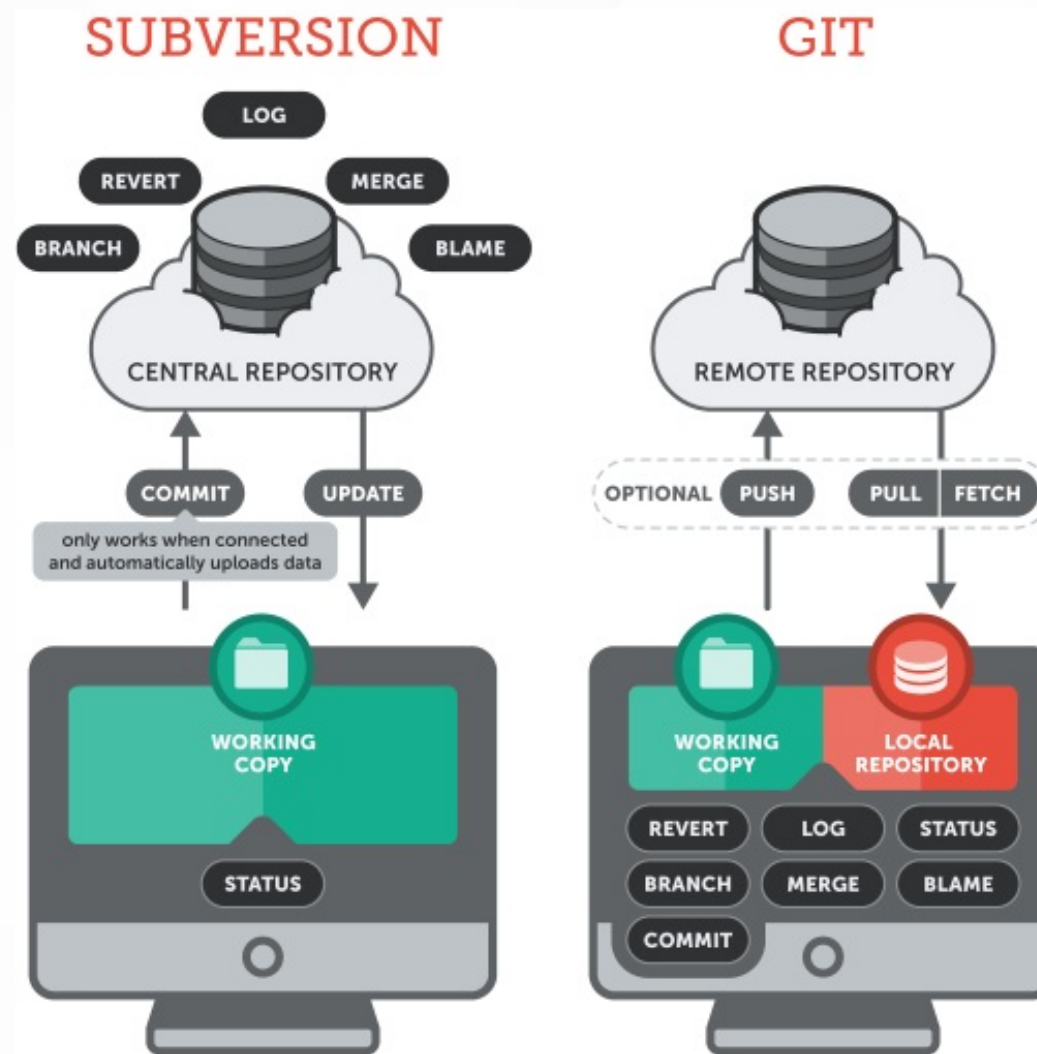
SUBVERSION

LOG

REVERT

MERGE

BRANCH

BLAME

CENTRAL REPOSITORY

COMMIT

UPDATE

only works when connected and automatically uploads data

WORKING COPY

STATUS

GIT

REMOTE REPOSITORY

OPTIONAL PUSH

PULL FETCH

WORKING COPY

LOCAL REPOSITORY

REVERT LOG STATUS

BRANCH MERGE BLAME

COMMIT